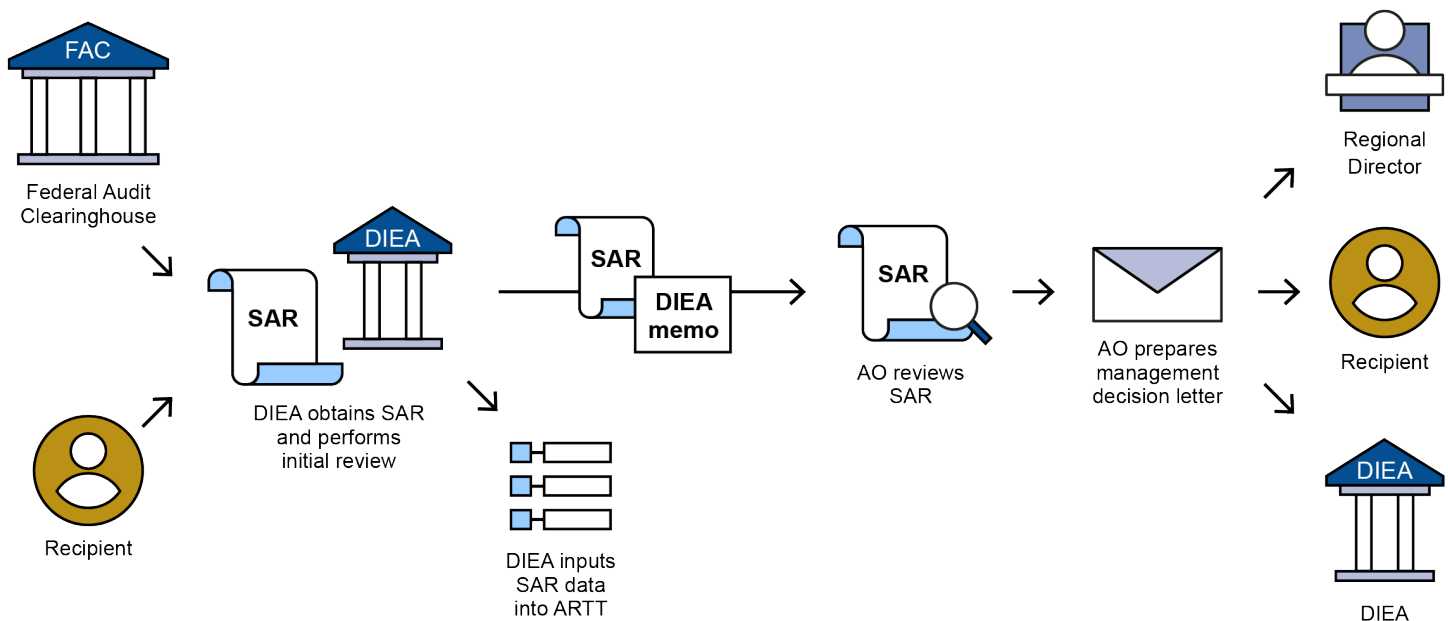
FAC

Federal Audit Clearinghouse

Recipient

SAR

DIEA

DIEA obtains SAR and performs initial review

DIEA inputs SAR data into ARTT

SAR

DIEA memo

SAR

AO reviews SAR

AO prepares management decision letter

Regional Director

Recipient

DIEA

DIEA